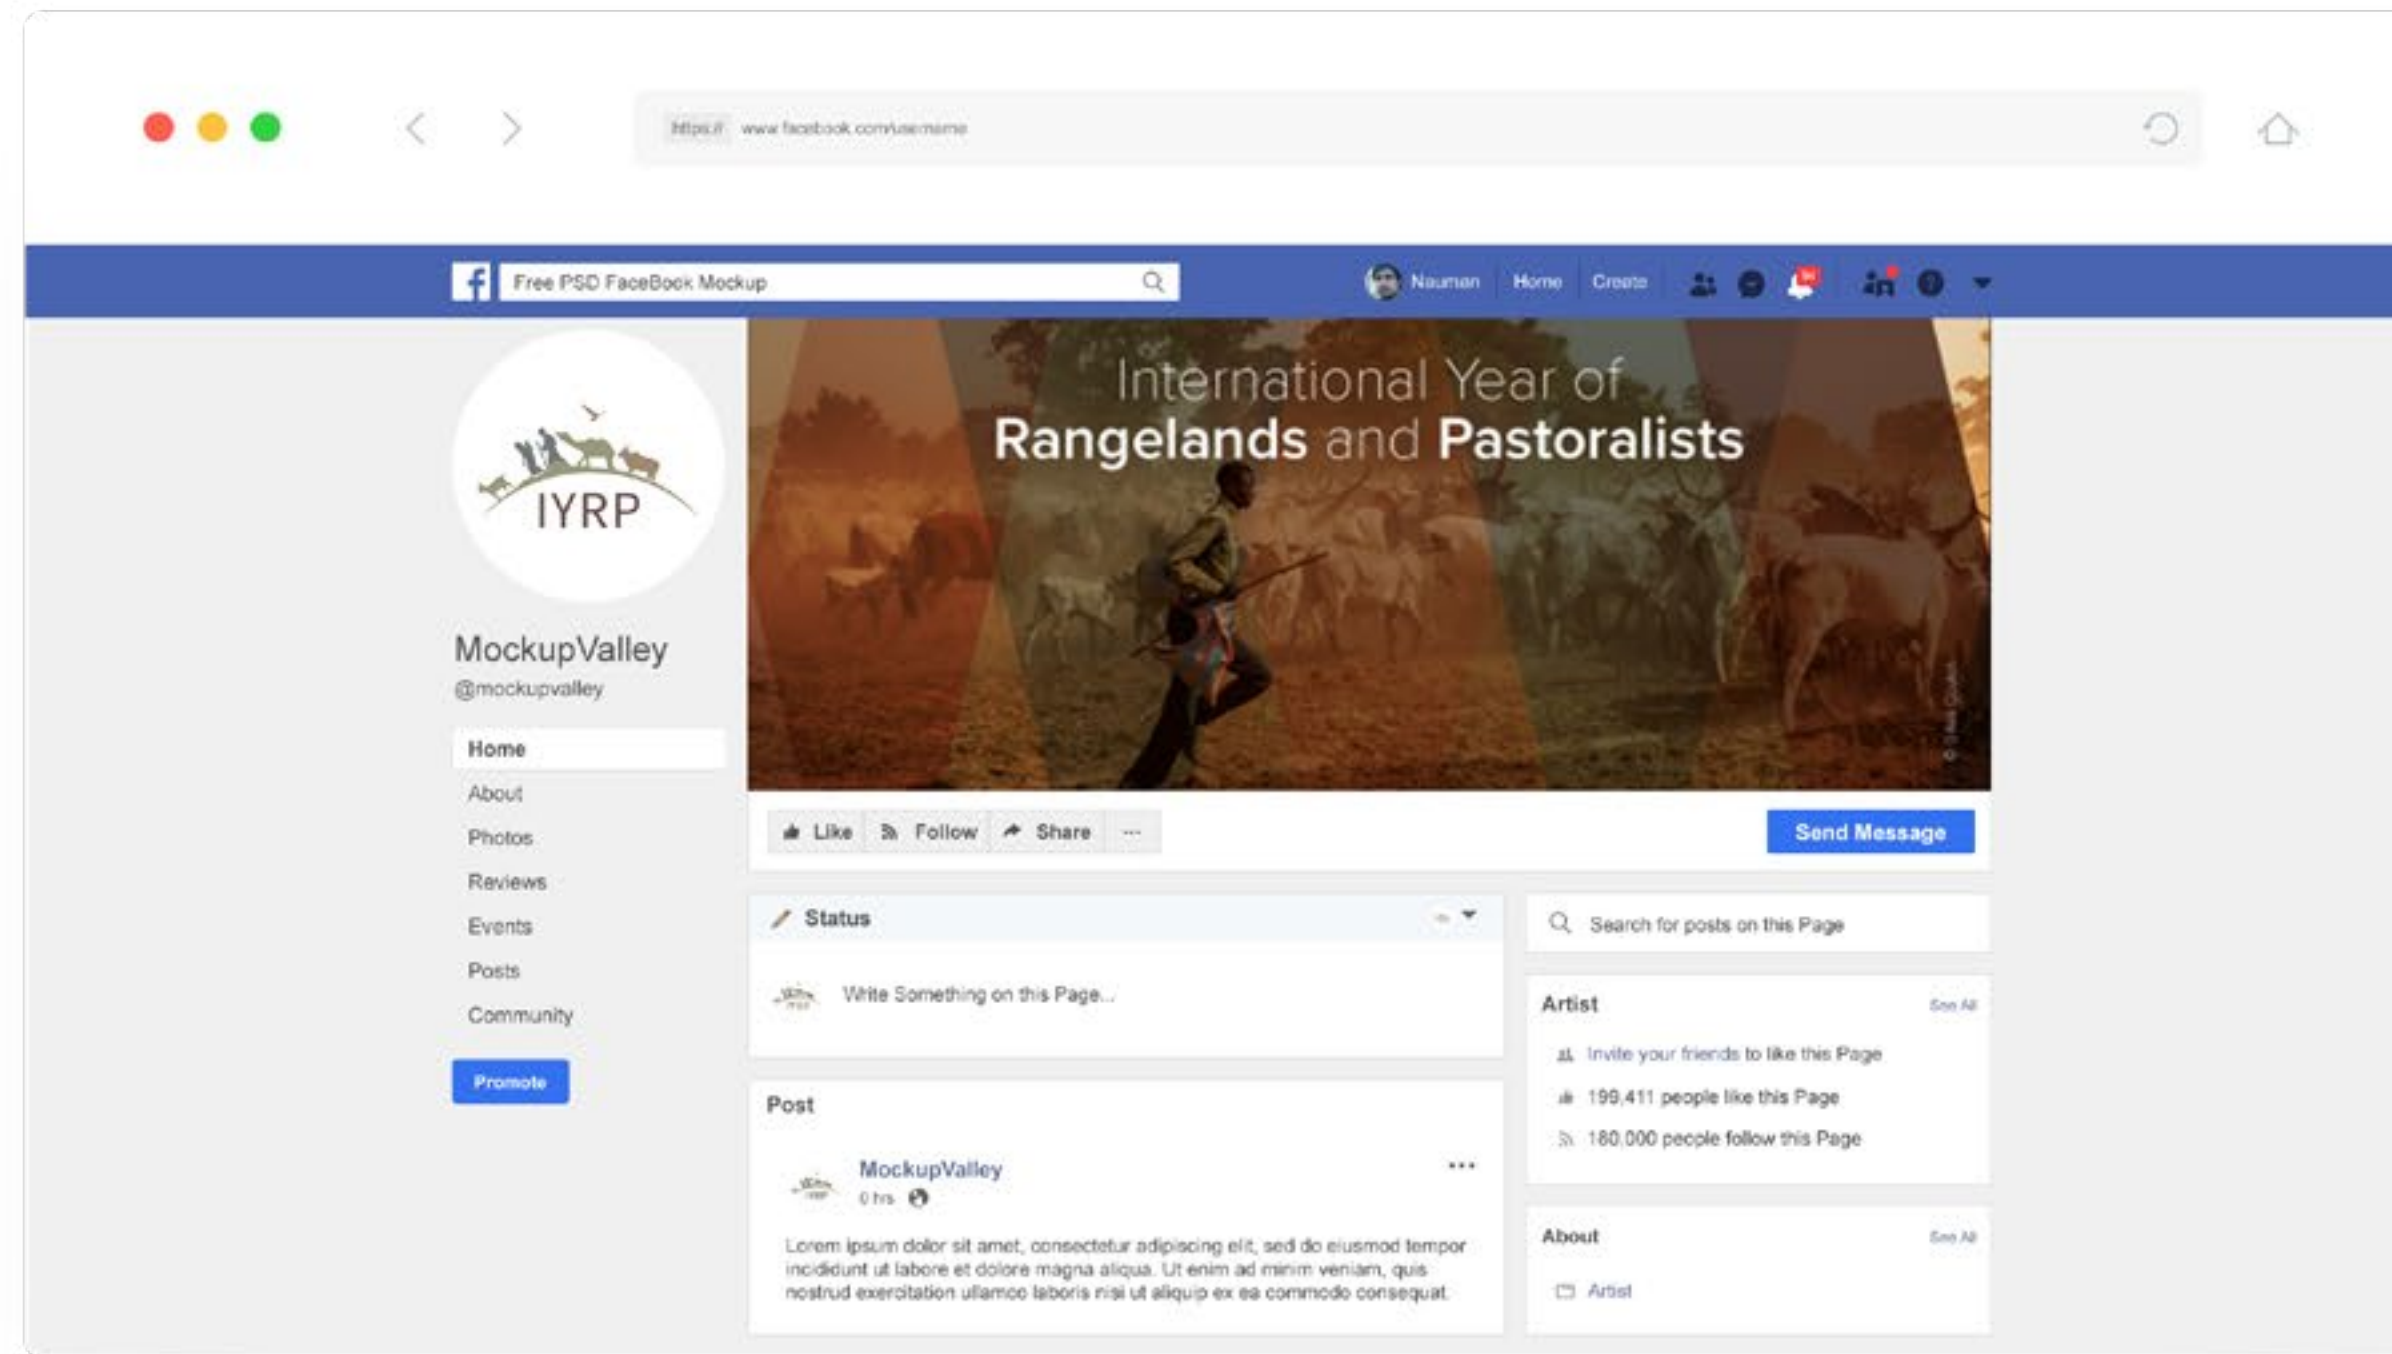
https:// www.facebook.com/username

Free PSD FaceBook Mockup

Nauman Home Create

International Year of
Rangelands and Pastoralists

IYRP

MockupValley
@mockupvalley

Home
About
Photos
Reviews
Events
Posts
Community

Promote

Like Follow Share ···

Send Message

Status

Write Something on this Page...

Post

MockupValley
0 hrs

Lorem ipsum dolor sit amet, consectetur adipiscing elit, sed do eiusmod tempor incididunt ut labore et dolore magna aliqua. Ut enim ad minim veniam, quis nostrud exercitation ullamco laboris nisi ut aliquip ex ea commodo consequat.

Search for posts on this Page

Artist See All

Invite your friends to like this Page
199,411 people like this Page
180,000 people follow this Page

About See All

Artist